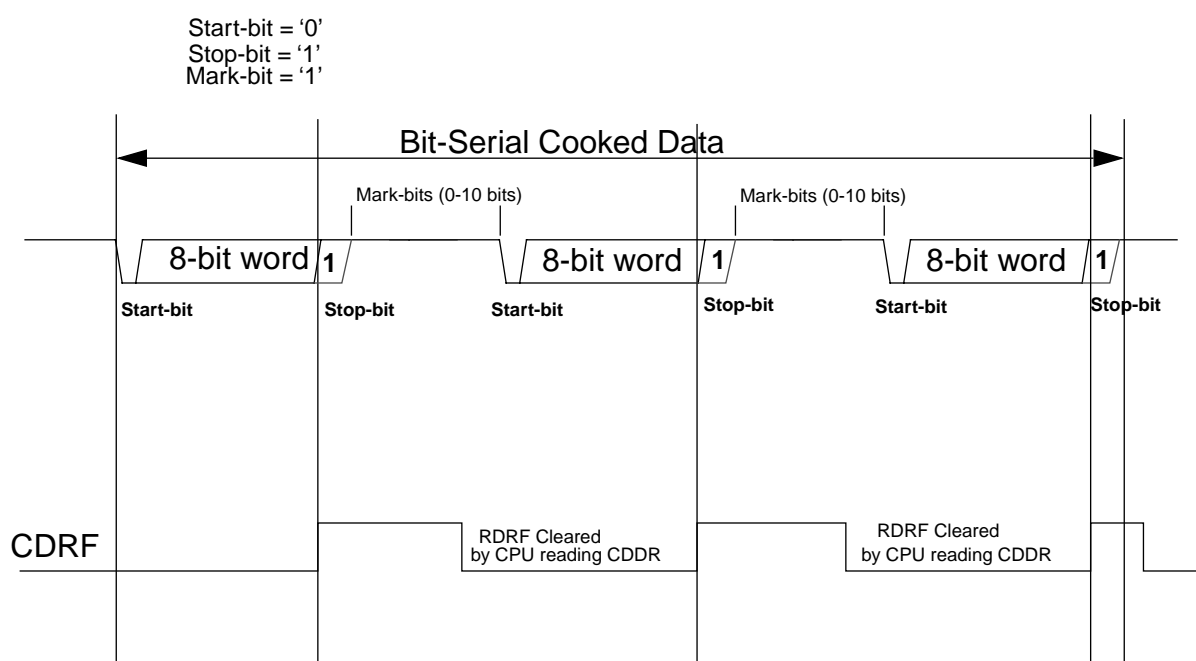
Start-bit = '0'
Stop-bit = '1'
Mark-bit = '1'

Bit-Serial Cooked Data

Mark-bits (0-10 bits)

Mark-bits (0-10 bits)

8-bit word 1

8-bit word 1

8-bit word 1

Start-bit

Stop-bit

Start-bit

Stop-bit

Start-bit

Stop-bit

CDRF

RDRF Cleared by CPU reading CDDR

RDRF Cleared by CPU reading CDDR